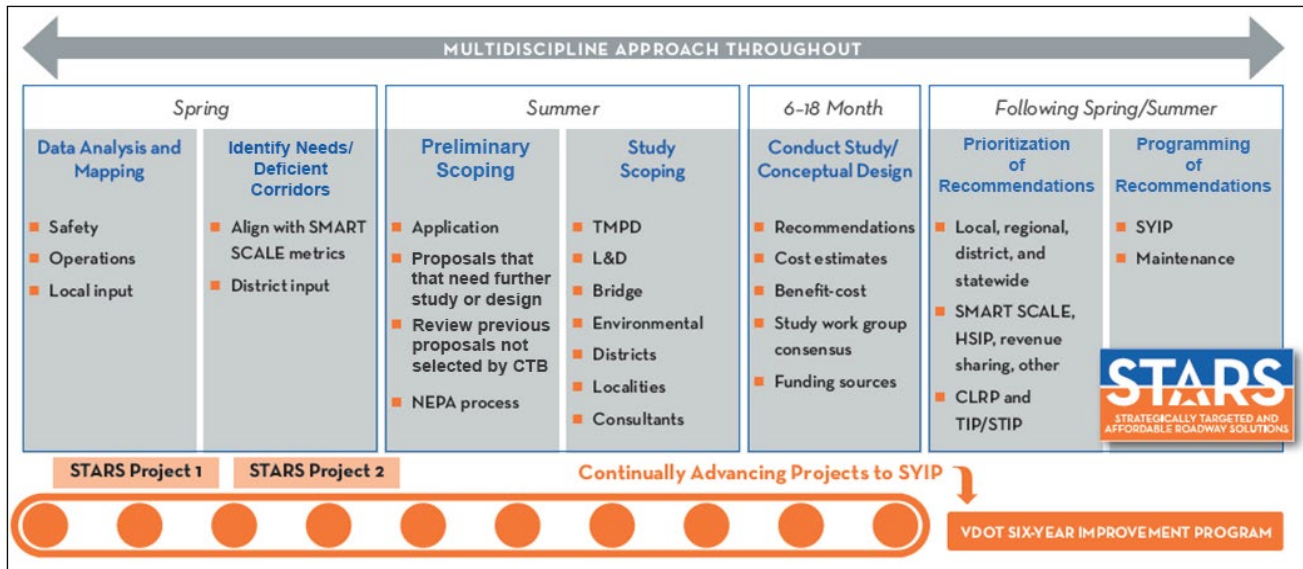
MULTIDISCIPLINE APPROACH THROUGHOUT

Spring

Data Analysis and Mapping

- Safety
- Operations
- Local input

Identify Needs/ Deficient Corridors

- Align with SMART SCALE metrics
- District input

Summer

Preliminary Scoping

- Application
- Proposals that that need further study or design
- Review previous proposals not selected by CTB
- NEPA process

Study Scoping

- TMPD
- L&D
- Bridge
- Environmental
- Districts
- Localities
- Consultants

6-18 Month

Conduct Study/ Conceptual Design

- Recommendations
- Cost estimates
- Benefit-cost
- Study work group consensus
- Funding sources

Following Spring/Summer

Prioritization of Recommendations

- Local, regional, district, and statewide
- SMART SCALE, HSIP, revenue sharing, other
- CLRP and TIP/STIP

Programming of Recommendations

- SYIP
- Maintenance

STARS
STRATEGICALLY TARGETED AND AFFORDABLE ROADWAY SOLUTIONS

STARS Project 1

STARS Project 2

Continually Advancing Projects to SYIP

VDOT SIX-YEAR IMPROVEMENT PROGRAM